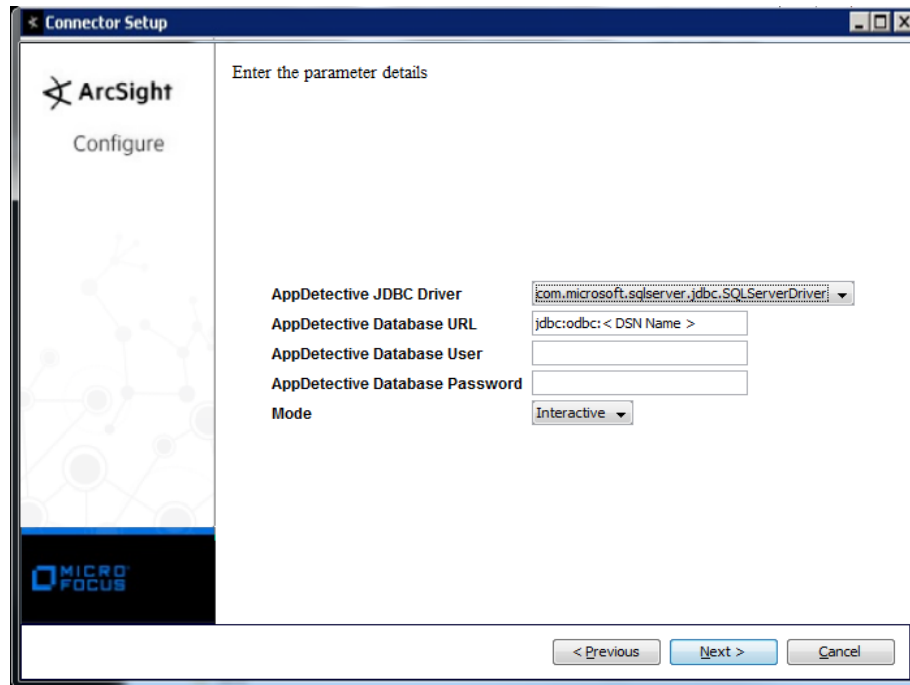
Connector Setup

ArcSight

Configure

Enter the parameter details

AppDetective JDBC Driver com.microsoft.sqlserver.jdbc.SQLServerDriver

AppDetective Database URL jdbc:odbc:< DSN Name >

AppDetective Database User

AppDetective Database Password

Mode Interactive

MICRO FOCUS

< Previous Next > Cancel